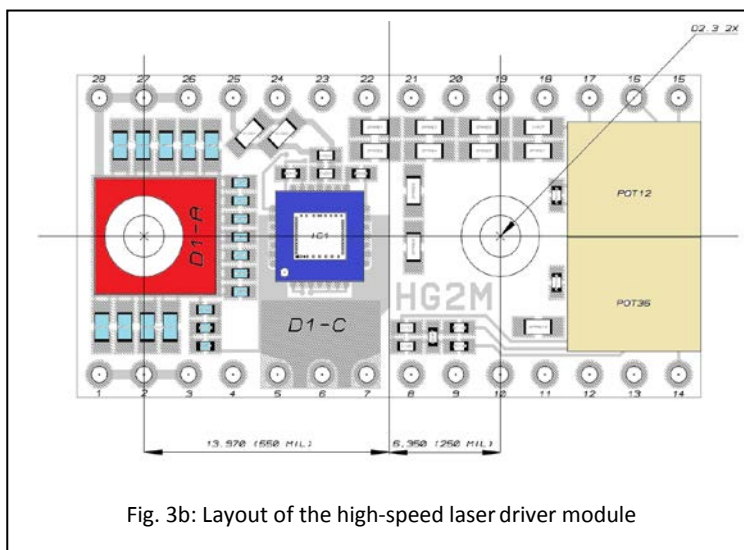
D2.3 2X

28 27 26 25 24 23 22 21 20 19 18 17 16 15

D1-A

IC1

POT12

POT36

HG2M

D1-C

1 2 3 4 5 6 7 8 9 10 11 12 13 14

13.970 (550 MIL)

6.350 (250 MIL)

Fig. 3b: Layout of the high-speed laser driver module